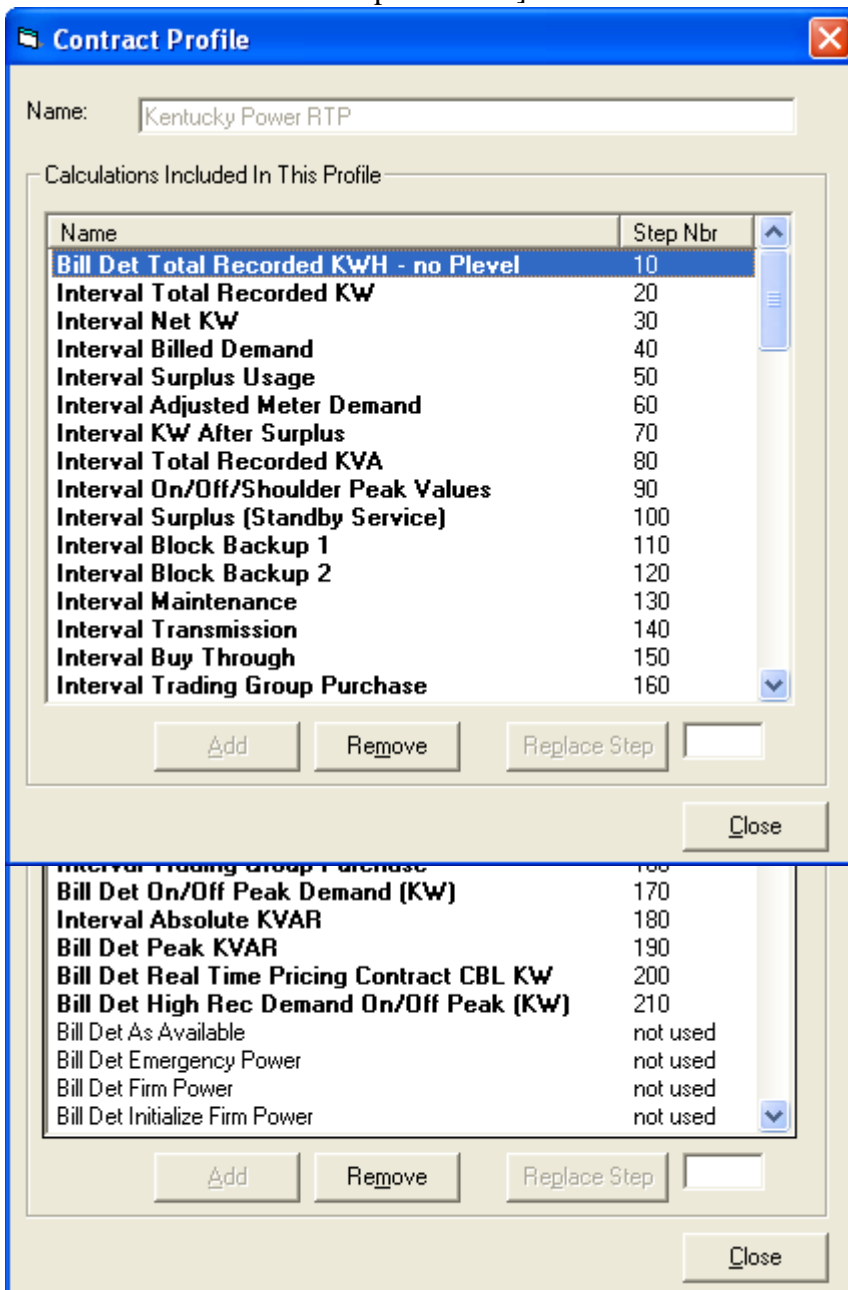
Contract Profile

Name: Kentucky Power RTP

Calculations Included In This Profile

| Name | Step Nbr |
|---|---|
| Bill Det Total Recorded KWH - no Plevel | 10 |
| Interval Total Recorded KW | 20 |
| Interval Net KW | 30 |
| Interval Billed Demand | 40 |
| Interval Surplus Usage | 50 |
| Interval Adjusted Meter Demand | 60 |
| Interval KW After Surplus | 70 |
| Interval Total Recorded KVA | 80 |
| Interval On/Off/Shoulder Peak Values | 90 |
| Interval Surplus (Standby Service) | 100 |
| Interval Block Backup 1 | 110 |
| Interval Block Backup 2 | 120 |
| Interval Maintenance | 130 |
| Interval Transmission | 140 |
| Interval Buy Through | 150 |
| Interval Trading Group Purchase | 160 |

Add Remove Replace Step

Close

| | |
|---|---|
| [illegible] | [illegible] |
| Bill Det On/Off Peak Demand (KW) | 170 |
| Interval Absolute KVAR | 180 |
| Bill Det Peak KVAR | 190 |
| Bill Det Real Time Pricing Contract CBL KW | 200 |
| Bill Det High Rec Demand On/Off Peak (KW) | 210 |
| Bill Det As Available | not used |
| Bill Det Emergency Power | not used |
| Bill Det Firm Power | not used |
| Bill Det Initialize Firm Power | not used |

Add Remove Replace Step

Close